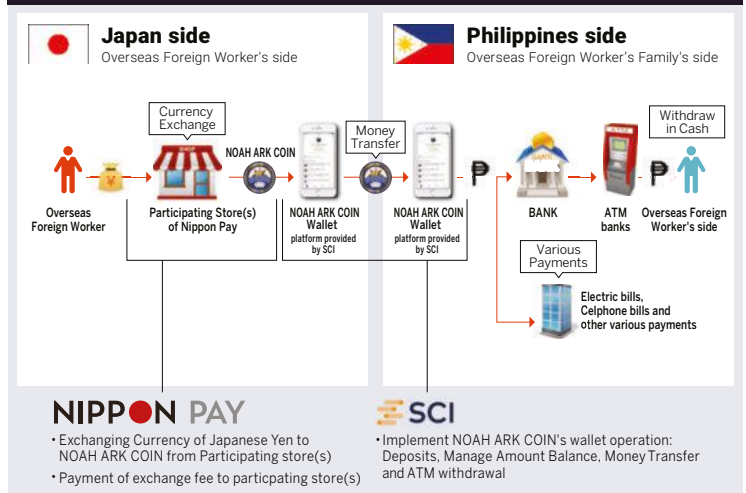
Japan side
Overseas Foreign Worker's side

Philippines side
Overseas Foreign Worker's Family's side

Currency Exchange

NOAH ARK COIN

Money Transfer

Withdraw in Cash

SHOP

¥

₱

BANK

ATM

Overseas Foreign Worker

Participating Store(s) of Nippon Pay

NOAH ARK COIN Wallet platform provided by SCI

NOAH ARK COIN Wallet platform provided by SCI

BANK

ATM banks

Overseas Foreign Worker's side

Various Payments

Electric bills, Celphone bills and other various payments

NIPPON PAY

• Exchanging Currency of Japanese Yen to NOAH ARK COIN from Participating store(s)

• Payment of exchange fee to particpating store(s)

SCI

• Implement NOAH ARK COIN's wallet operation: Deposits, Manage Amount Balance, Money Transfer and ATM withdrawal